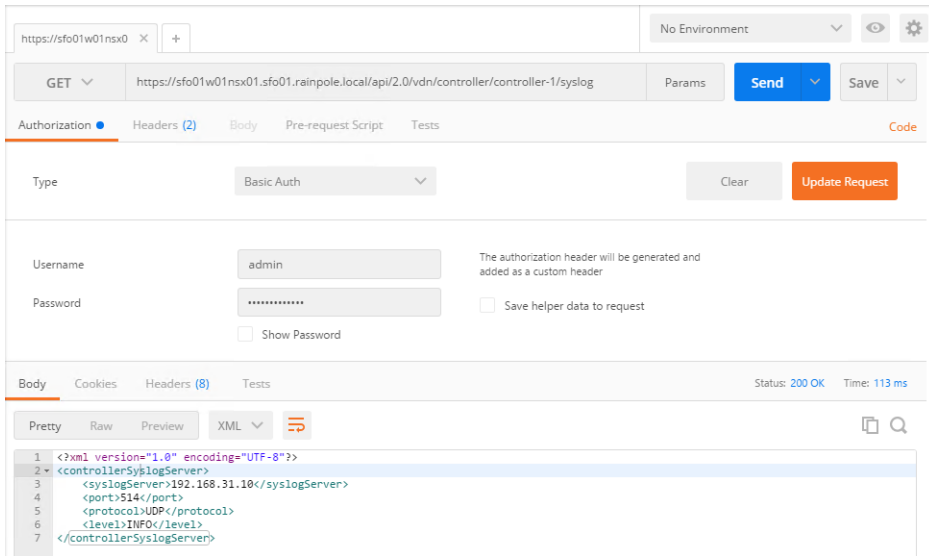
https://sfo01w01nsx0 × +

No Environment

GET

https://sfo01w01nsx01.sfo01.rainpole.local/api/2.0/vdn/controller/controller-1/syslog

Params

Send

Save

Authorization ● Headers (2) Body Pre-request Script Tests

Code

Type

Basic Auth

Clear

Update Request

Username

admin

Password

••••••••••••••

Show Password

The authorization header will be generated and added as a custom header

Save helper data to request

Body Cookies Headers (8) Tests

Status: 200 OK Time: 113 ms

Pretty Raw Preview XML

1 <?xml version="1.0" encoding="UTF-8"?>
2 <controllerSyslogServer>
3 <syslogServer>192.168.31.10</syslogServer>
4 <port>514</port>
5 <protocol>UDP</protocol>
6 <level>INFO</level>
7 </controllerSyslogServer>